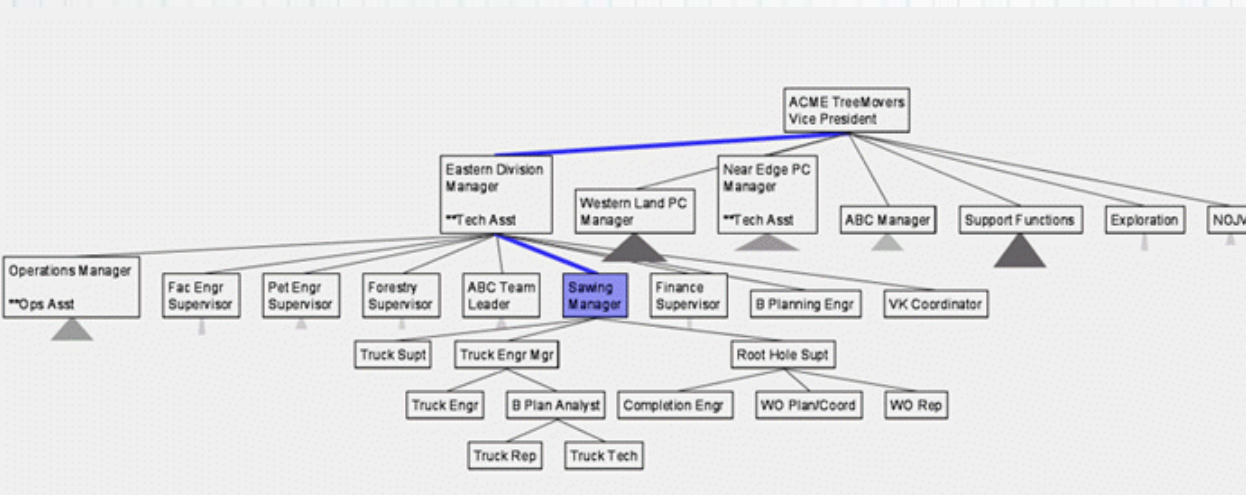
ACME TreeMovers
Vice President

Eastern Division
Manager

**Tech Asst

Western Land PC
Manager

Near Edge PC
Manager

**Tech Asst

ABC Manager

Support Functions

Exploration

NOJ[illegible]

Operations Manager

**Ops Asst

Fac Engr
Supervisor

Pet Engr
Supervisor

Forestry
Supervisor

ABC Team
Leader

Sawing
Manager

Finance
Supervisor

B Planning Engr

VK Coordinator

Truck Supt

Truck Engr Mgr

Root Hole Supt

Truck Engr

B Plan Analyst

Completion Engr

WO Plan/Coord

WO Rep

Truck Rep

Truck Tech